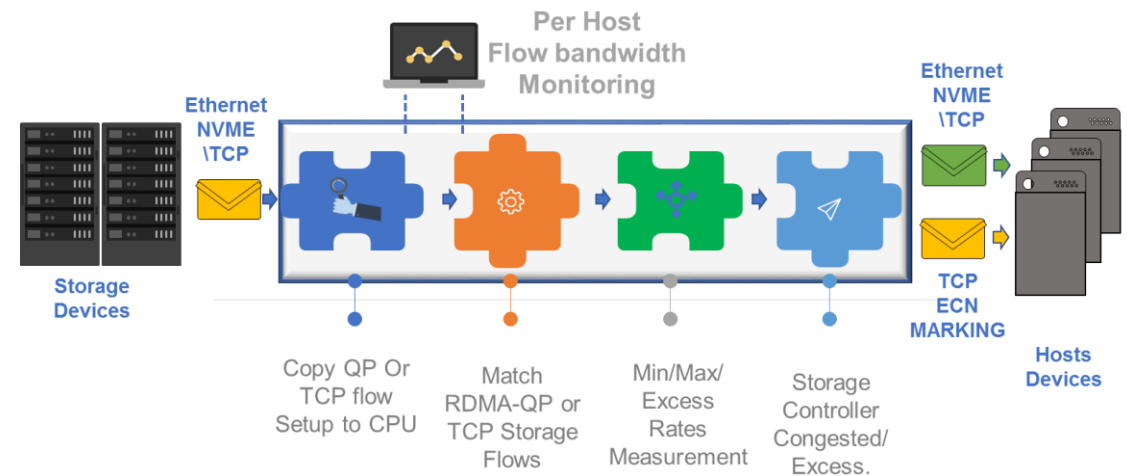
Per Host
Flow bandwidth
Monitoring

Ethernet
NVME
\TCP

Storage
Devices

Ethernet
NVME
\TCP

TCP
ECN
MARKING

Hosts
Devices

Copy QP Or
TCP flow
Setup to CPU

Match
RDMA-QP or
TCP Storage
Flows

Min/Max/
Excess
Rates
Measurement

Storage
Controller
Congested/
Excess.